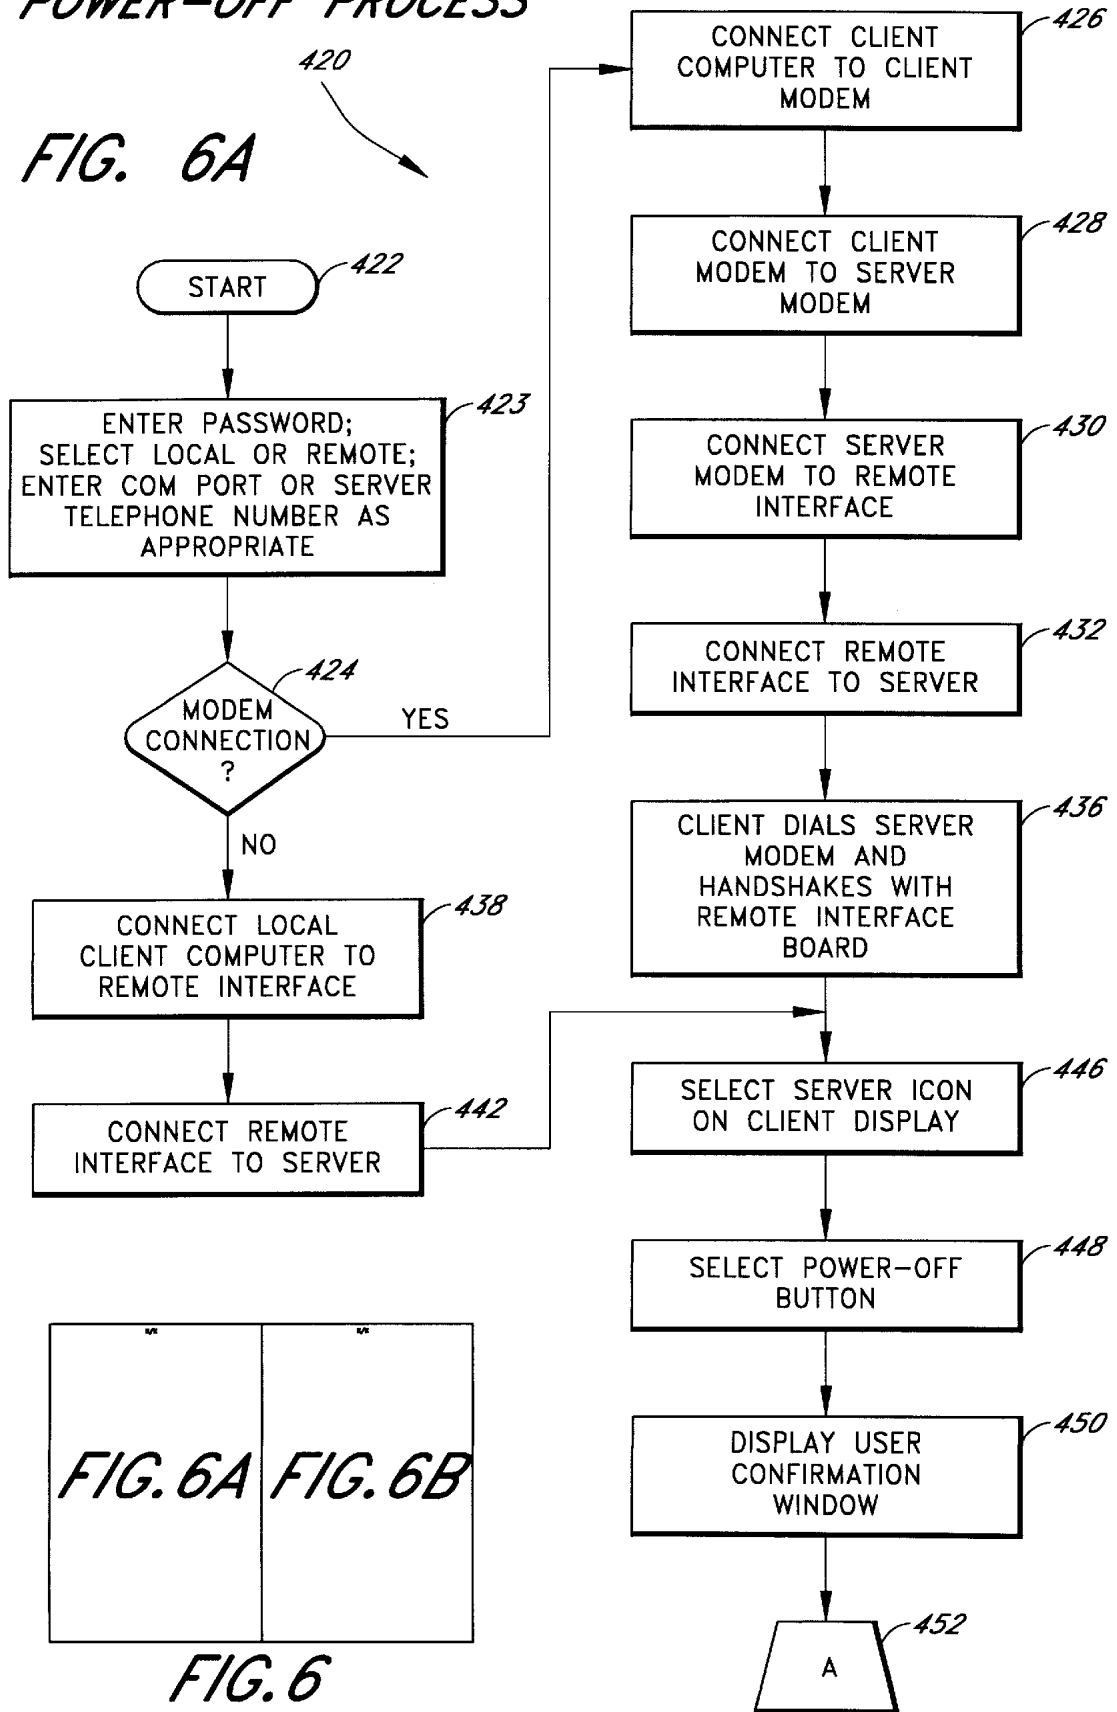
POWER-OFF PROCESS

420

FIG. 6A

START 422

ENTER PASSWORD; SELECT LOCAL OR REMOTE; ENTER COM PORT OR SERVER TELEPHONE NUMBER AS APPROPRIATE 423

MODEM CONNECTION ? 424

YES

NO

CONNECT LOCAL CLIENT COMPUTER TO REMOTE INTERFACE 438

CONNECT REMOTE INTERFACE TO SERVER 442

CONNECT CLIENT COMPUTER TO CLIENT MODEM 426

CONNECT CLIENT MODEM TO SERVER MODEM 428

CONNECT SERVER MODEM TO REMOTE INTERFACE 430

CONNECT REMOTE INTERFACE TO SERVER 432

CLIENT DIALS SERVER MODEM AND HANDSHAKES WITH REMOTE INTERFACE BOARD 436

SELECT SERVER ICON ON CLIENT DISPLAY 446

SELECT POWER-OFF BUTTON 448

DISPLAY USER CONFIRMATION WINDOW 450

A 452

FIG. 6A | FIG. 6B

FIG. 6